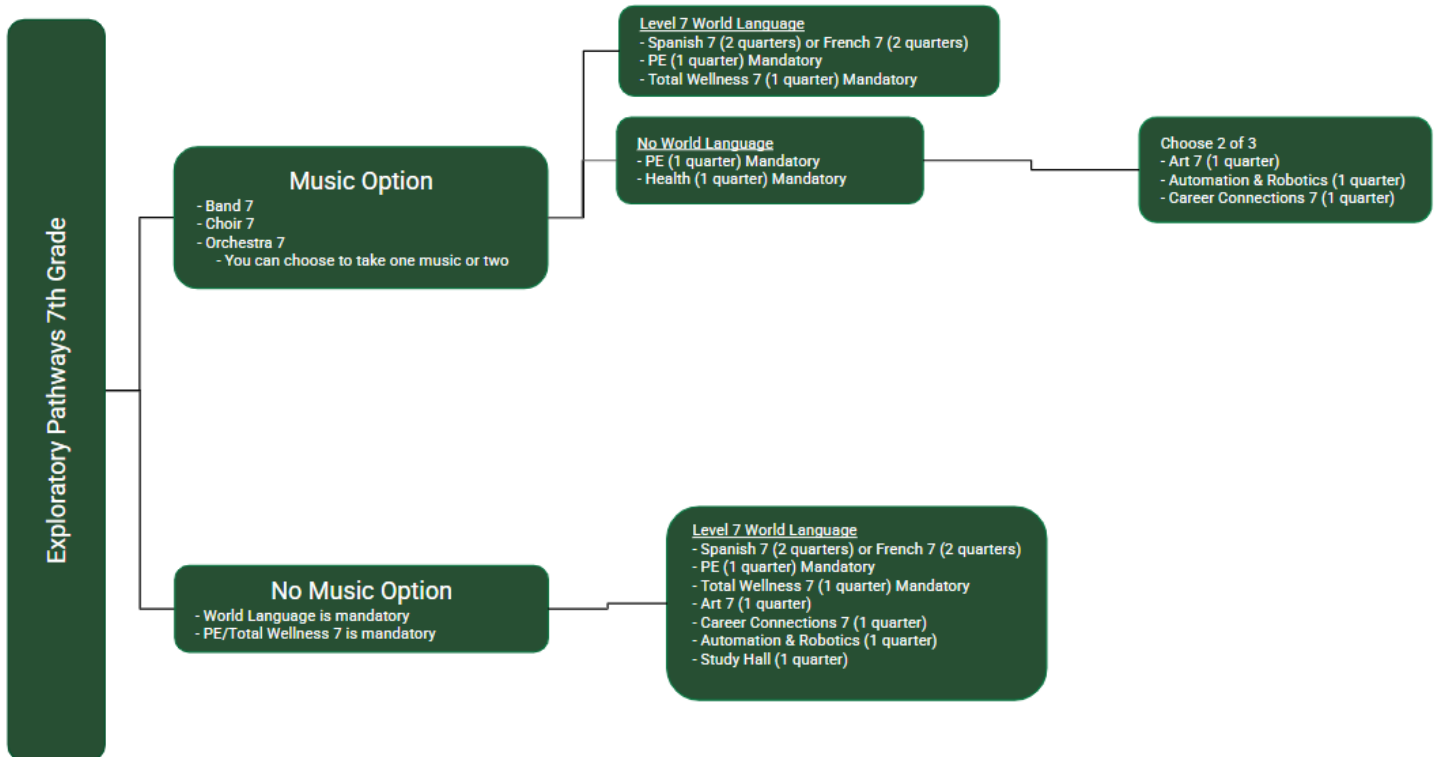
Exploratory Pathways 7th Grade

Music Option
- Band 7
- Choir 7
- Orchestra 7
- You can choose to take one music or two

Level 7 World Language
- Spanish 7 (2 quarters) or French 7 (2 quarters)
- PE (1 quarter) Mandatory
- Total Wellness 7 (1 quarter) Mandatory

No World Language
- PE (1 quarter) Mandatory
- Health (1 quarter) Mandatory

Choose 2 of 3
- Art 7 (1 quarter)
- Automation & Robotics (1 quarter)
- Career Connections 7 (1 quarter)

No Music Option
- World Language is mandatory
- PE/Total Wellness 7 is mandatory

Level 7 World Language
- Spanish 7 (2 quarters) or French 7 (2 quarters)
- PE (1 quarter) Mandatory
- Total Wellness 7 (1 quarter) Mandatory
- Art 7 (1 quarter)
- Career Connections 7 (1 quarter)
- Automation & Robotics (1 quarter)
- Study Hall (1 quarter)